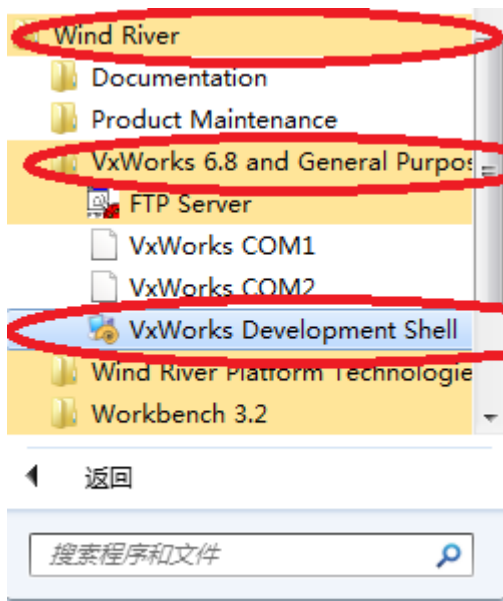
Wind River
Documentation
Product Maintenance
VxWorks 6.8 and General Purpos
FTP Server
VxWorks COM1
VxWorks COM2
VxWorks Development Shell
Wind River Platform Technologie
Workbench 3.2
返回
搜索程序和文件